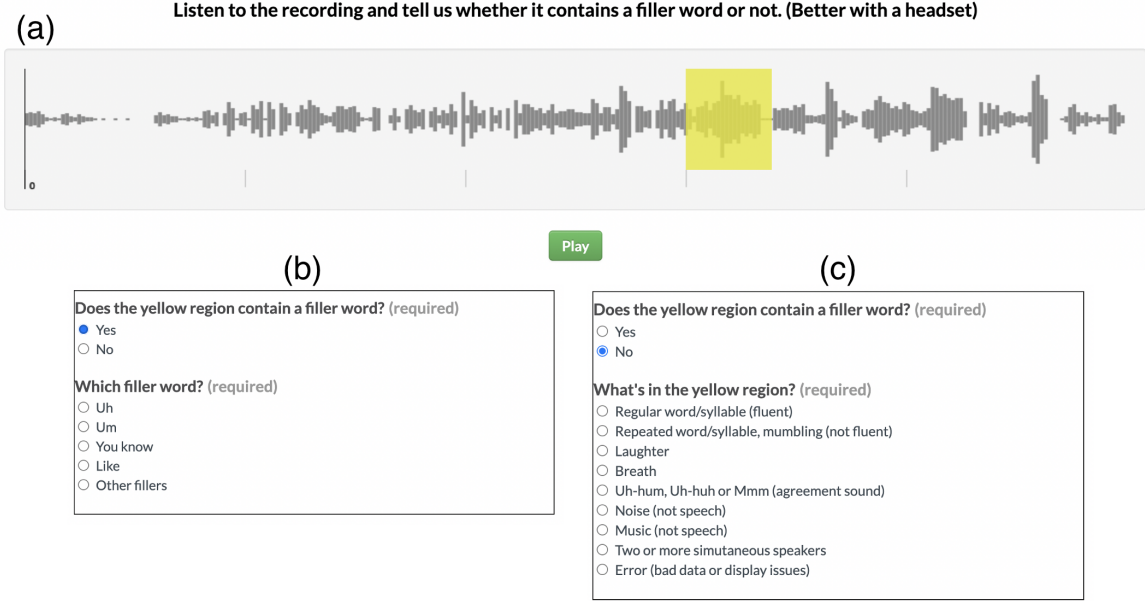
(a)
Listen to the recording and tell us whether it contains a filler word or not. (Better with a headset)

0

Play

(b)
Does the yellow region contain a filler word? (required)
Yes
No

Which filler word? (required)
Uh
Um
You know
Like
Other fillers

(c)
Does the yellow region contain a filler word? (required)
Yes
No

What's in the yellow region? (required)
Regular word/syllable (fluent)
Repeated word/syllable, mumbling (not fluent)
Laughter
Breath
Uh-hum, Uh-huh or Mmm (agreement sound)
Noise (not speech)
Music (not speech)
Two or more simutaneous speakers
Error (bad data or display issues)